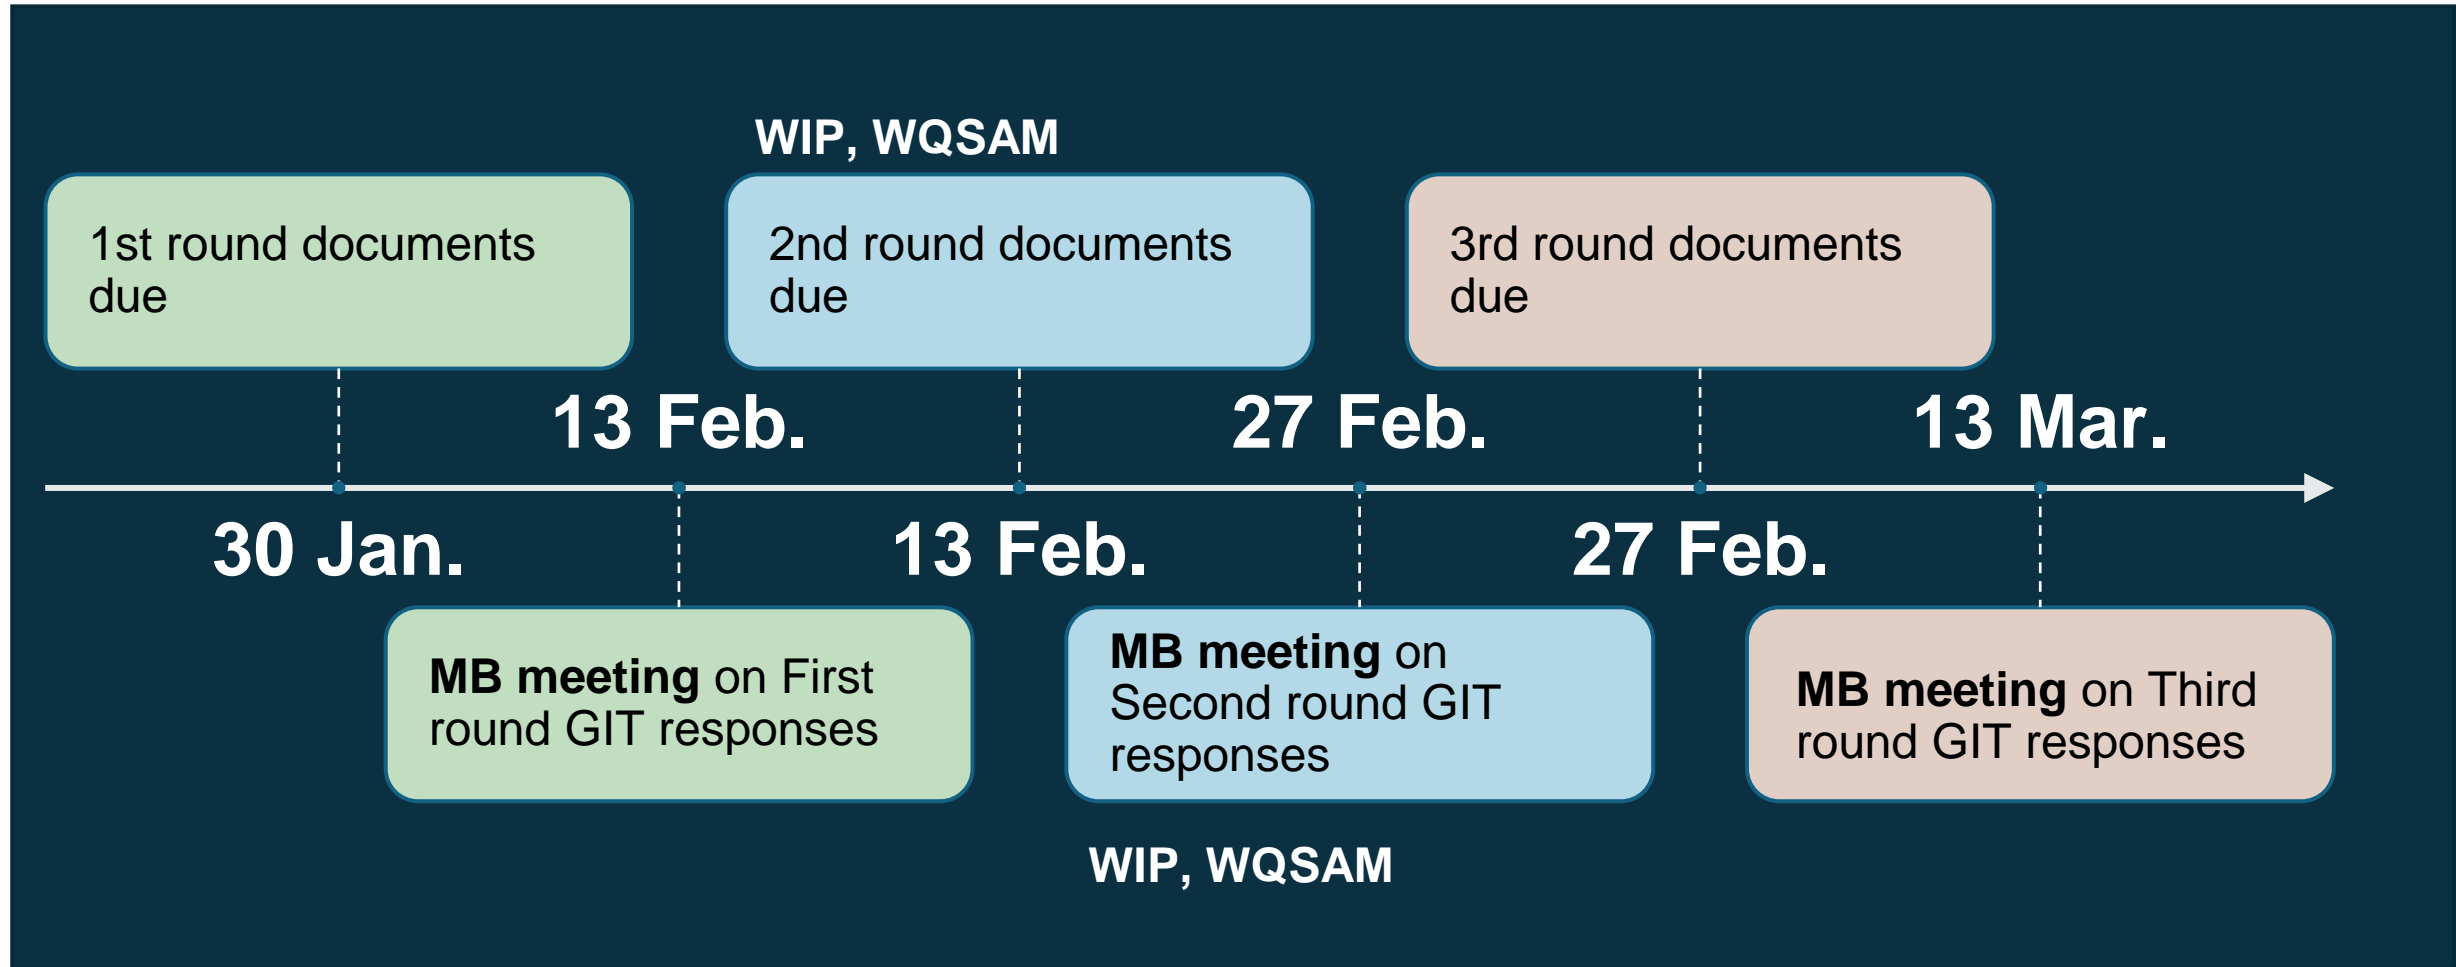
WIP, WQSAM

1st round documents due

2nd round documents due

3rd round documents due

13 Feb.

27 Feb.

13 Mar.

30 Jan.

13 Feb.

27 Feb.

MB meeting on First round GIT responses

MB meeting on Second round GIT responses

MB meeting on Third round GIT responses

WIP, WQSAM